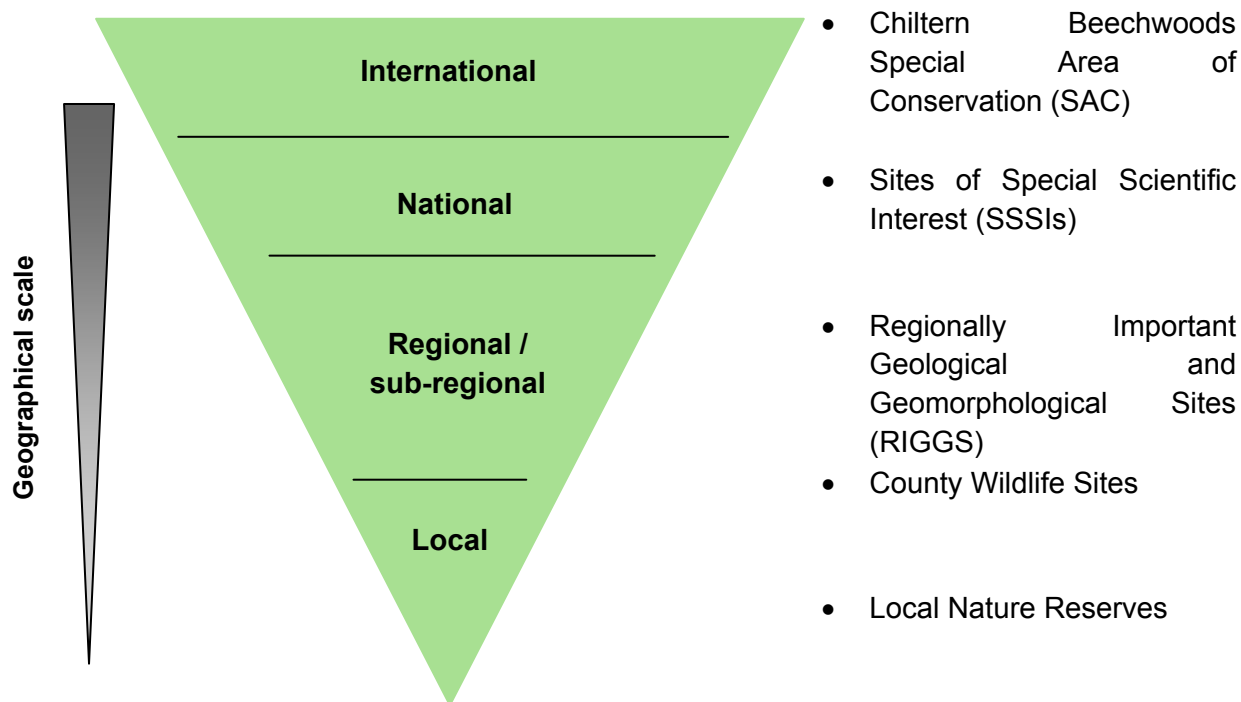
Geographical scale

International

National

Regional / sub-regional

Local

- Chiltern Beechwoods Special Area of Conservation (SAC)

- Sites of Special Scientific Interest (SSSIs)

- Regionally Important Geological and Geomorphological Sites (RIGGS)
- County Wildlife Sites

- Local Nature Reserves